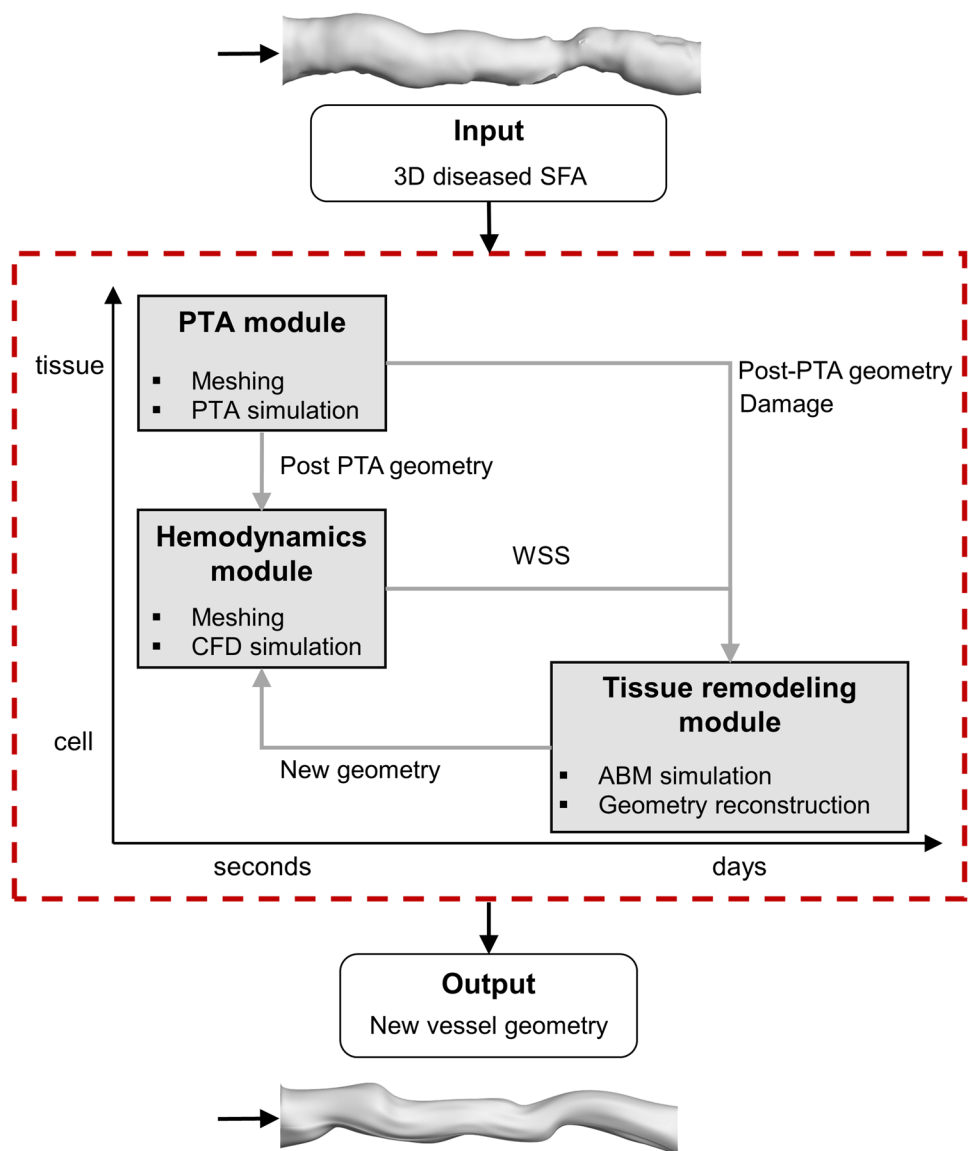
Input
3D diseased SFA

tissue

PTA module
▪ Meshing
▪ PTA simulation

Post-PTA geometry
Damage

Post PTA geometry

Hemodynamics module
▪ Meshing
▪ CFD simulation

WSS

Tissue remodeling module
▪ ABM simulation
▪ Geometry reconstruction

cell

New geometry

seconds

days

Output
New vessel geometry